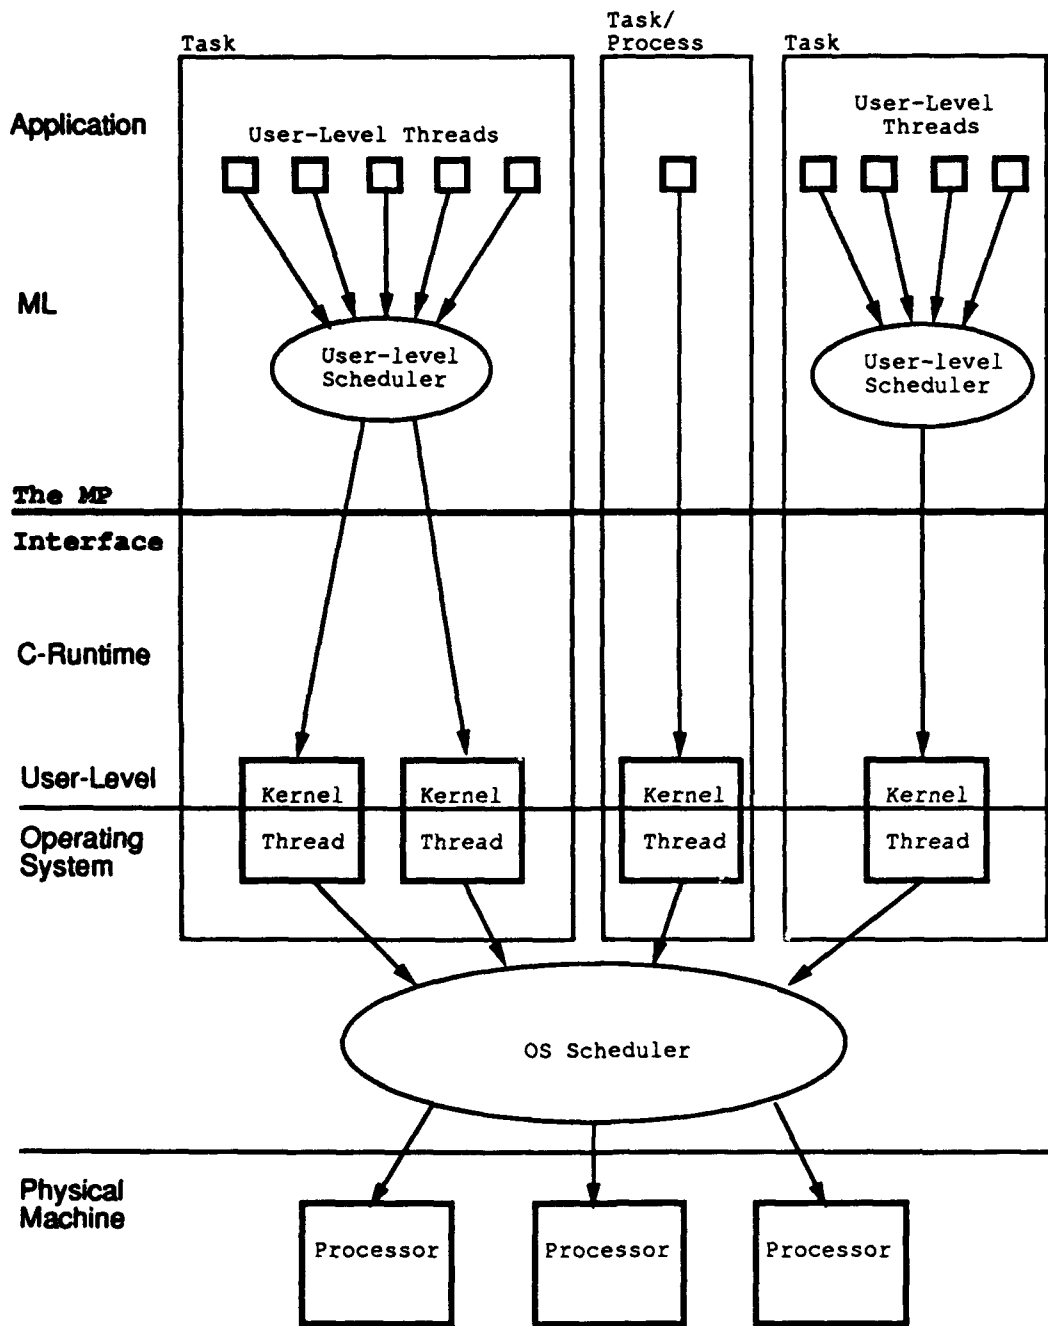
Task

Task/
Process

Task

Application

User-Level Threads

User-Level Threads

ML

User-level Scheduler

User-level Scheduler

The MP

Interface

C-Runtime

User-Level

Operating System

Kernel Thread

Kernel Thread

Kernel Thread

Kernel Thread

OS Scheduler

Physical Machine

Processor

Processor

Processor